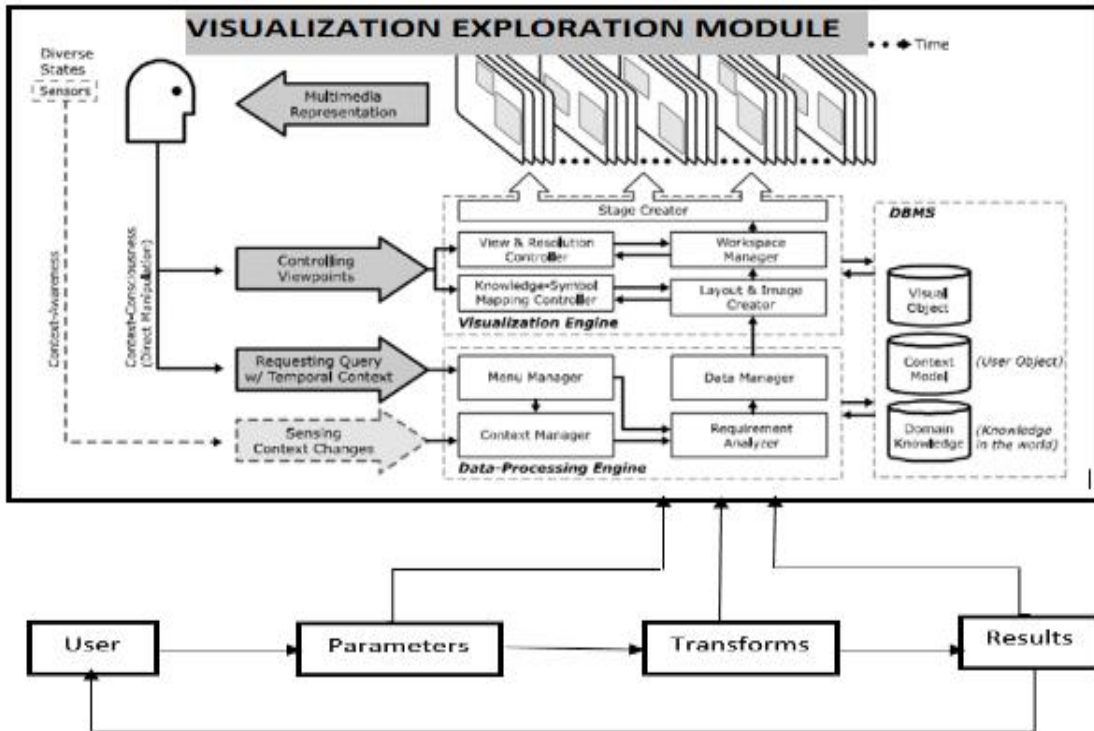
VISUALIZATION EXPLORATION MODULE

Time

Diverse States

Sensors

Multimedia Representation

Context-Awareness

Context-Consciousness (Direct Manipulation)

Controlling Viewpoints

Requesting Query w/ Temporal Context

Sensing Context Changes

Stage Creator

View & Resolution Controller

Workspace Manager

Knowledge-Symbol Mapping Controller

Layout & Image Creator

Visualization Engine

Menu Manager

Data Manager

Context Manager

Requirement Analyzer

Data-Processing Engine

DBMS

Visual Object

Context Model

(User Object)

Domain Knowledge

(Knowledge in the world)

User

Parameters

Transforms

Results